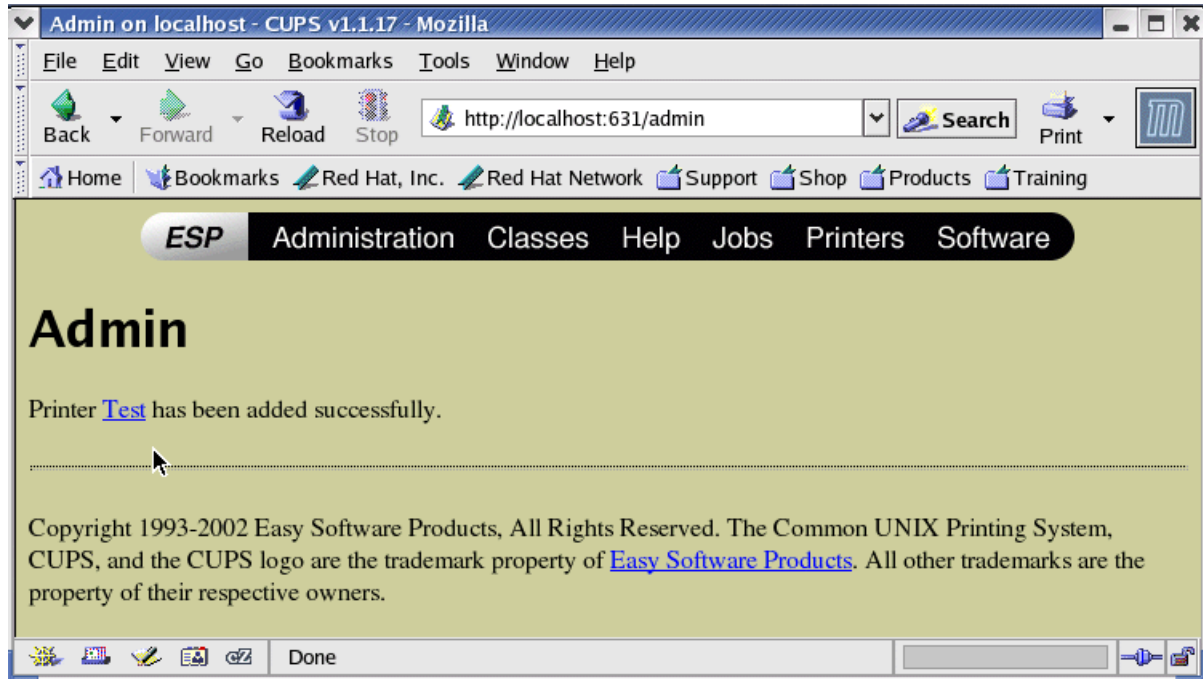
Admin on localhost - CUPS v1.1.17 - Mozilla

File Edit View Go Bookmarks Tools Window Help

Back Forward Reload Stop http://localhost:631/admin Search Print

Home Bookmarks Red Hat, Inc. Red Hat Network Support Shop Products Training

ESP Administration Classes Help Jobs Printers Software

Admin

Printer Test has been added successfully.

Copyright 1993-2002 Easy Software Products, All Rights Reserved. The Common UNIX Printing System, CUPS, and the CUPS logo are the trademark property of Easy Software Products. All other trademarks are the property of their respective owners.

Done